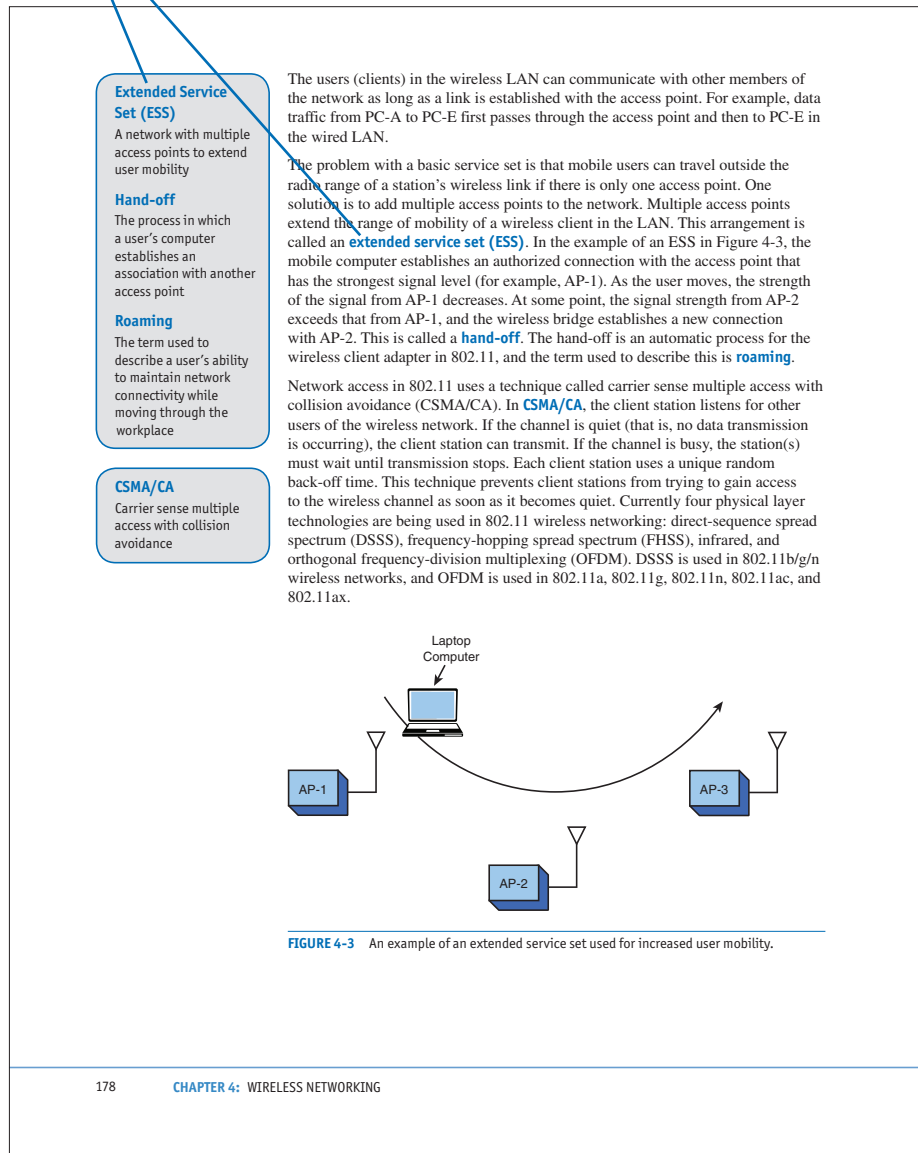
Extended Service Set (ESS)
A network with multiple access points to extend user mobility

Hand-off
The process in which a user's computer establishes an association with another access point

Roaming
The term used to describe a user's ability to maintain network connectivity while moving through the workplace

CSMA/CA
Carrier sense multiple access with collision avoidance

The users (clients) in the wireless LAN can communicate with other members of the network as long as a link is established with the access point. For example, data traffic from PC-A to PC-E first passes through the access point and then to PC-E in the wired LAN.

The problem with a basic service set is that mobile users can travel outside the radio range of a station's wireless link if there is only one access point. One solution is to add multiple access points to the network. Multiple access points extend the range of mobility of a wireless client in the LAN. This arrangement is called an extended service set (ESS). In the example of an ESS in Figure 4-3, the mobile computer establishes an authorized connection with the access point that has the strongest signal level (for example, AP-1). As the user moves, the strength of the signal from AP-1 decreases. At some point, the signal strength from AP-2 exceeds that from AP-1, and the wireless bridge establishes a new connection with AP-2. This is called a hand-off. The hand-off is an automatic process for the wireless client adapter in 802.11, and the term used to describe this is roaming.

Network access in 802.11 uses a technique called carrier sense multiple access with collision avoidance (CSMA/CA). In CSMA/CA, the client station listens for other users of the wireless network. If the channel is quiet (that is, no data transmission is occurring), the client station can transmit. If the channel is busy, the station(s) must wait until transmission stops. Each client station uses a unique random back-off time. This technique prevents client stations from trying to gain access to the wireless channel as soon as it becomes quiet. Currently four physical layer technologies are being used in 802.11 wireless networking: direct-sequence spread spectrum (DSSS), frequency-hopping spread spectrum (FHSS), infrared, and orthogonal frequency-division multiplexing (OFDM). DSSS is used in 802.11b/g/n wireless networks, and OFDM is used in 802.11a, 802.11g, 802.11n, 802.11ac, and 802.11ax.

Laptop Computer

AP-1

AP-3

AP-2

FIGURE 4-3 An example of an extended service set used for increased user mobility.

178 CHAPTER 4: WIRELESS NETWORKING